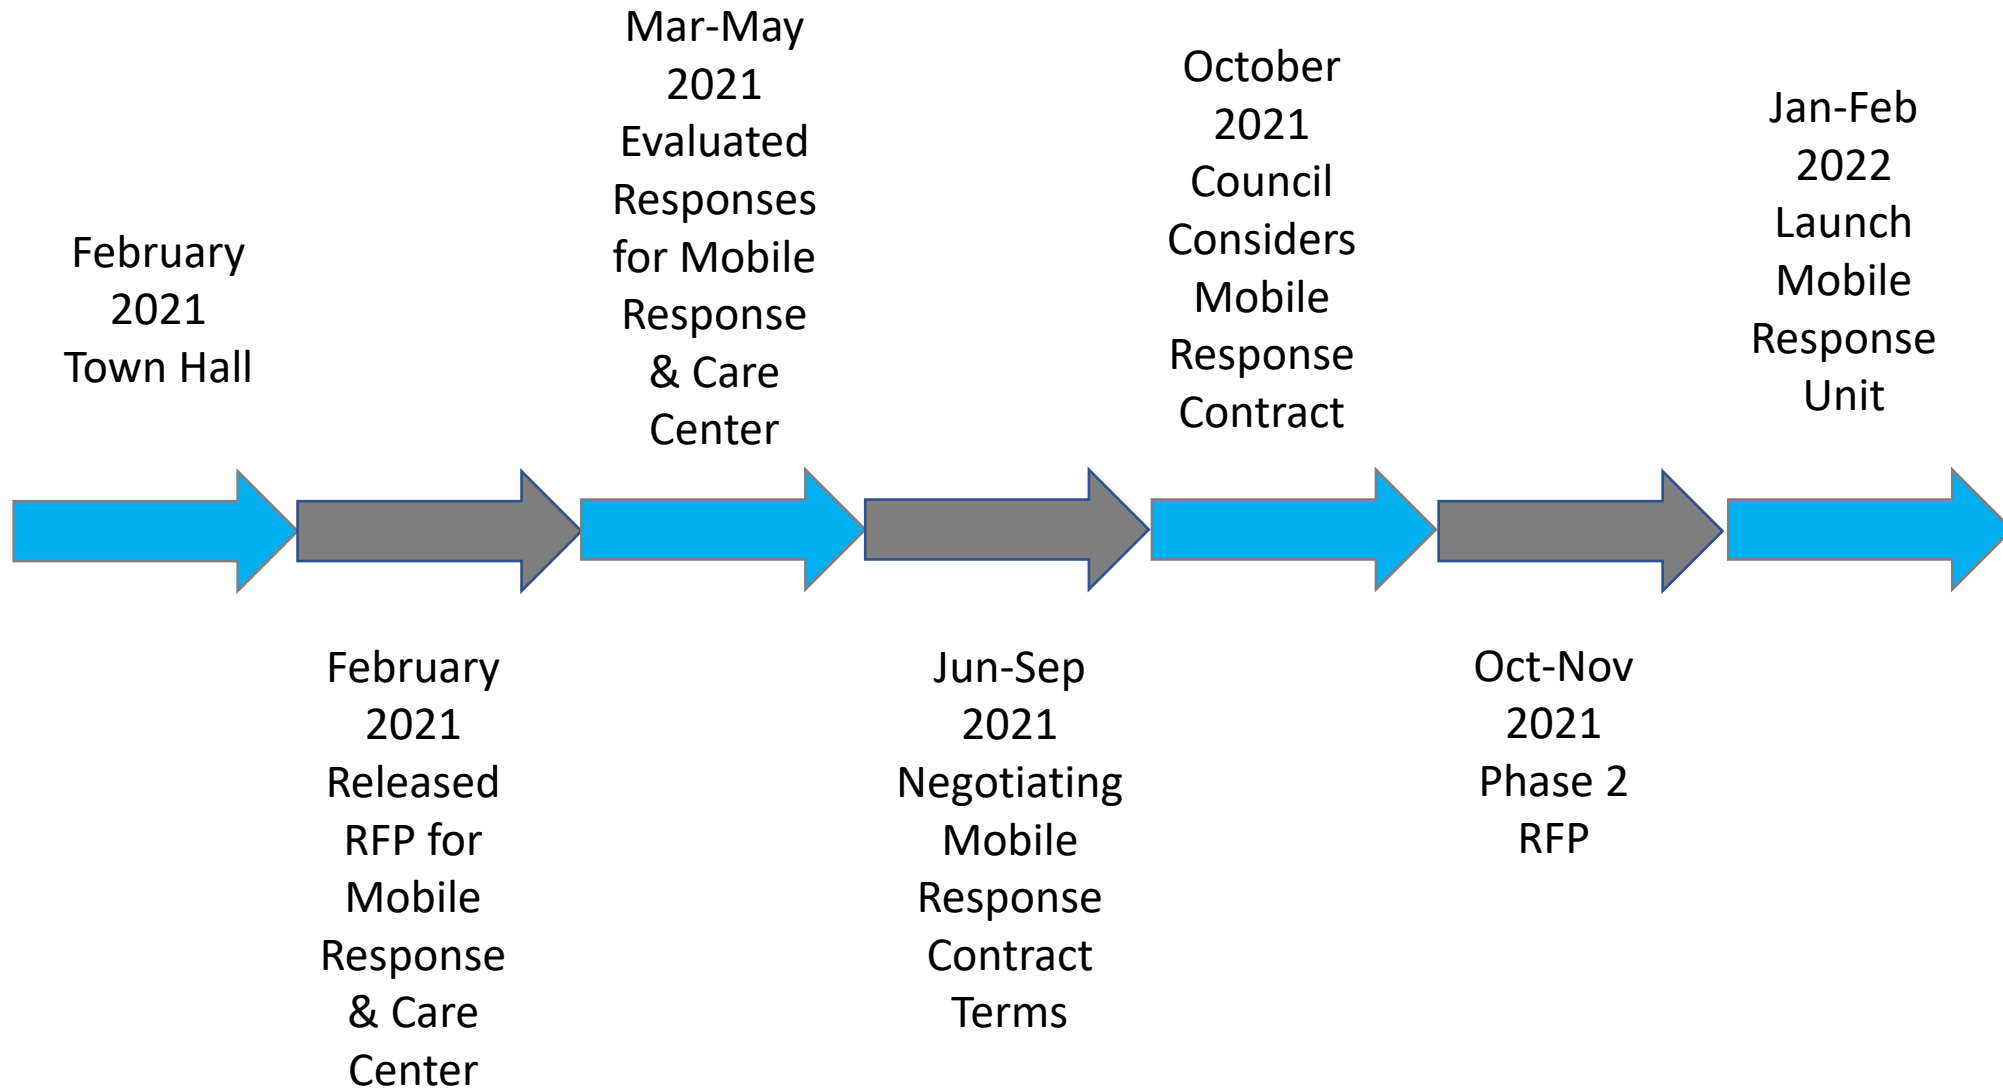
February 2021 Town Hall

February 2021 Released RFP for Mobile Response & Care Center

Mar-May 2021 Evaluated Responses for Mobile Response & Care Center

Jun-Sep 2021 Negotiating Mobile Response Contract Terms

October 2021 Council Considers Mobile Response Contract

Oct-Nov 2021 Phase 2 RFP

Jan-Feb 2022 Launch Mobile Response Unit